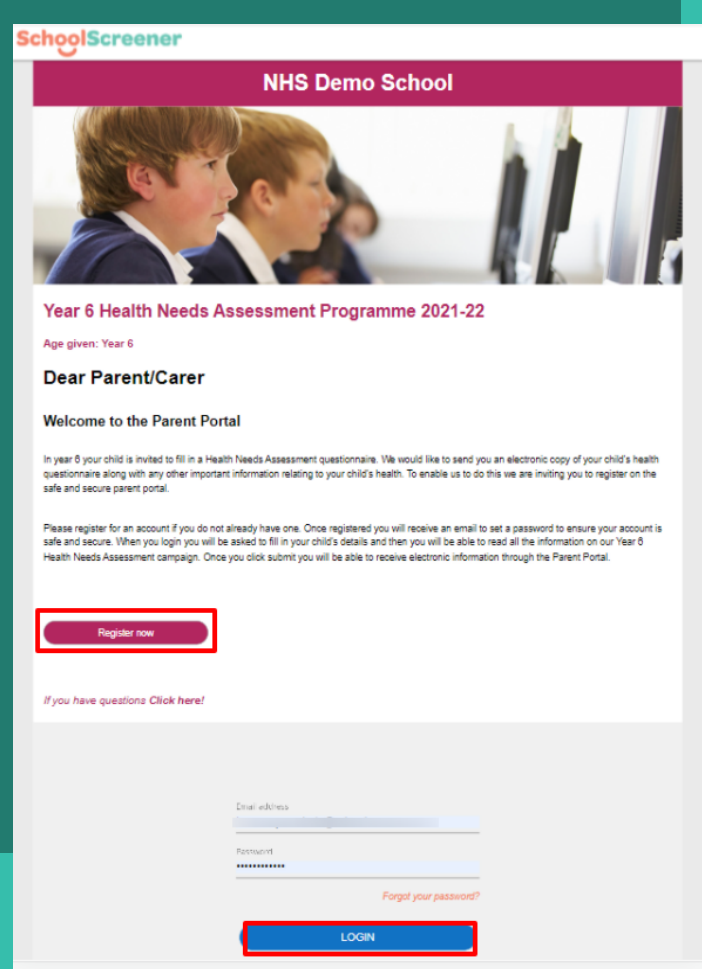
SchoolScreener

NHS Demo School

Year 6 Health Needs Assessment Programme 2021-22

Age given: Year 6

Dear Parent/Carer

Welcome to the Parent Portal

In year 6 your child is invited to fill in a Health Needs Assessment questionnaire. We would like to send you an electronic copy of your child's health questionnaire along with any other important information relating to your child's health. To enable us to do this we are inviting you to register on the safe and secure parent portal.

Please register for an account if you do not already have one. Once registered you will receive an email to set a password to ensure your account is safe and secure. When you login you will be asked to fill in your child's details and then you will be able to read all the information on our Year 6 Health Needs Assessment campaign. Once you click submit you will be able to receive electronic information through the Parent Portal.

Register now

If you have questions Click here!

Email address
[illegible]

Password
•••••••••••••

Forgot your password?

LOGIN